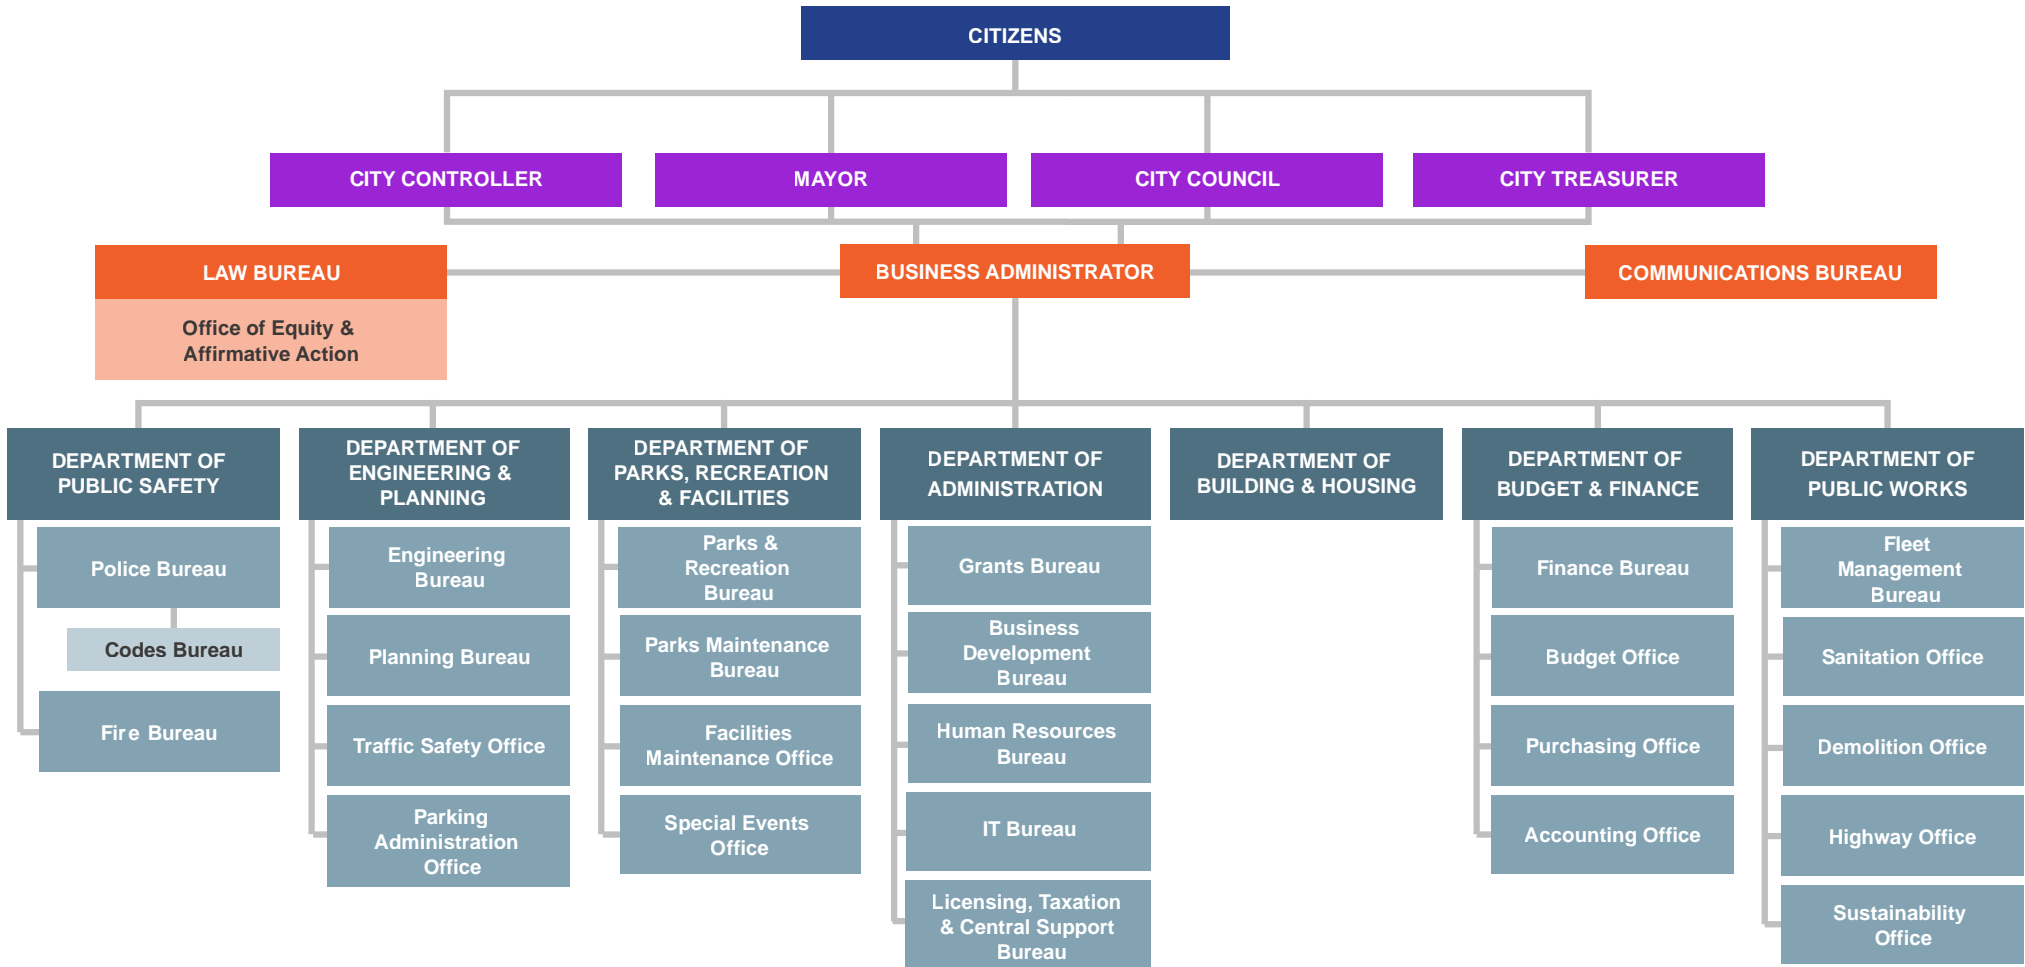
CITIZENS

CITY CONTROLLER

MAYOR

CITY COUNCIL

CITY TREASURER

LAW BUREAU

Office of Equity & Affirmative Action

BUSINESS ADMINISTRATOR

COMMUNICATIONS BUREAU

DEPARTMENT OF PUBLIC SAFETY

Police Bureau

Codes Bureau

Fire Bureau

DEPARTMENT OF ENGINEERING & PLANNING

Engineering Bureau

Planning Bureau

Traffic Safety Office

Parking Administration Office

DEPARTMENT OF PARKS, RECREATION & FACILITIES

Parks & Recreation Bureau

Parks Maintenance Bureau

Facilities Maintenance Office

Special Events Office

DEPARTMENT OF ADMINISTRATION

Grants Bureau

Business Development Bureau

Human Resources Bureau

IT Bureau

Licensing, Taxation & Central Support Bureau

DEPARTMENT OF BUILDING & HOUSING

DEPARTMENT OF BUDGET & FINANCE

Finance Bureau

Budget Office

Purchasing Office

Accounting Office

DEPARTMENT OF PUBLIC WORKS

Fleet Management Bureau

Sanitation Office

Demolition Office

Highway Office

Sustainability Office